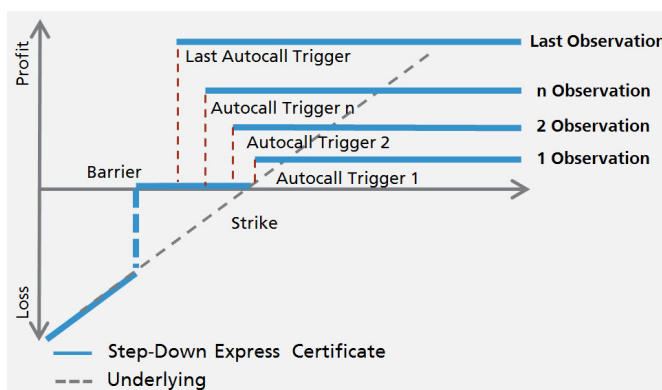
Profit
Loss
Last Autocall Trigger
Last Observation
Autocall Trigger n
n Observation
Autocall Trigger 2
2 Observation
Autocall Trigger 1
1 Observation
Barrier
Strike
Step-Down Express Certificate
Underlying